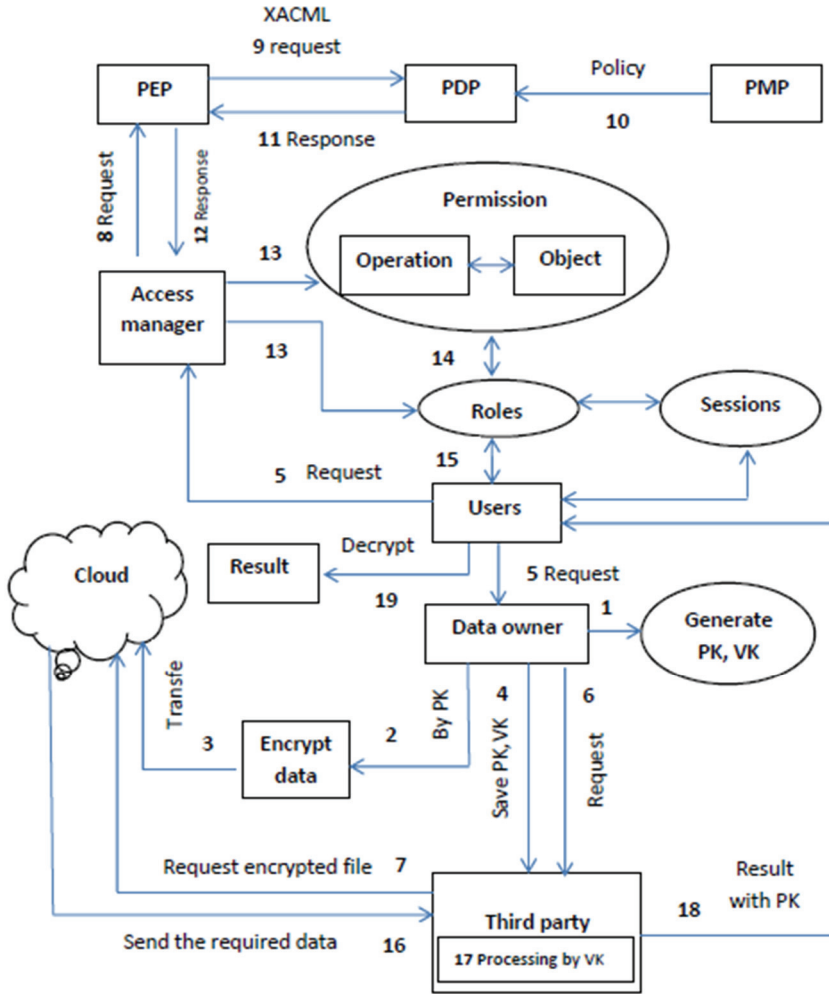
XACML
9 request

PEP

PDP

Policy
10

PMP

11 Response

8 Request

12 Response

Permission

Operation

Object

13

Access manager

13

14

Roles

Sessions

5 Request

15

Users

Cloud

Result

Decrypt

19

5 Request

Data owner

1

Generate PK, VK

Transfe

3

Encrypt data

2

By PK

4

Save PK, VK

6

Request

Request encrypted file 7

Third party

17 Processing by VK

Result with PK

18

Send the required data 16